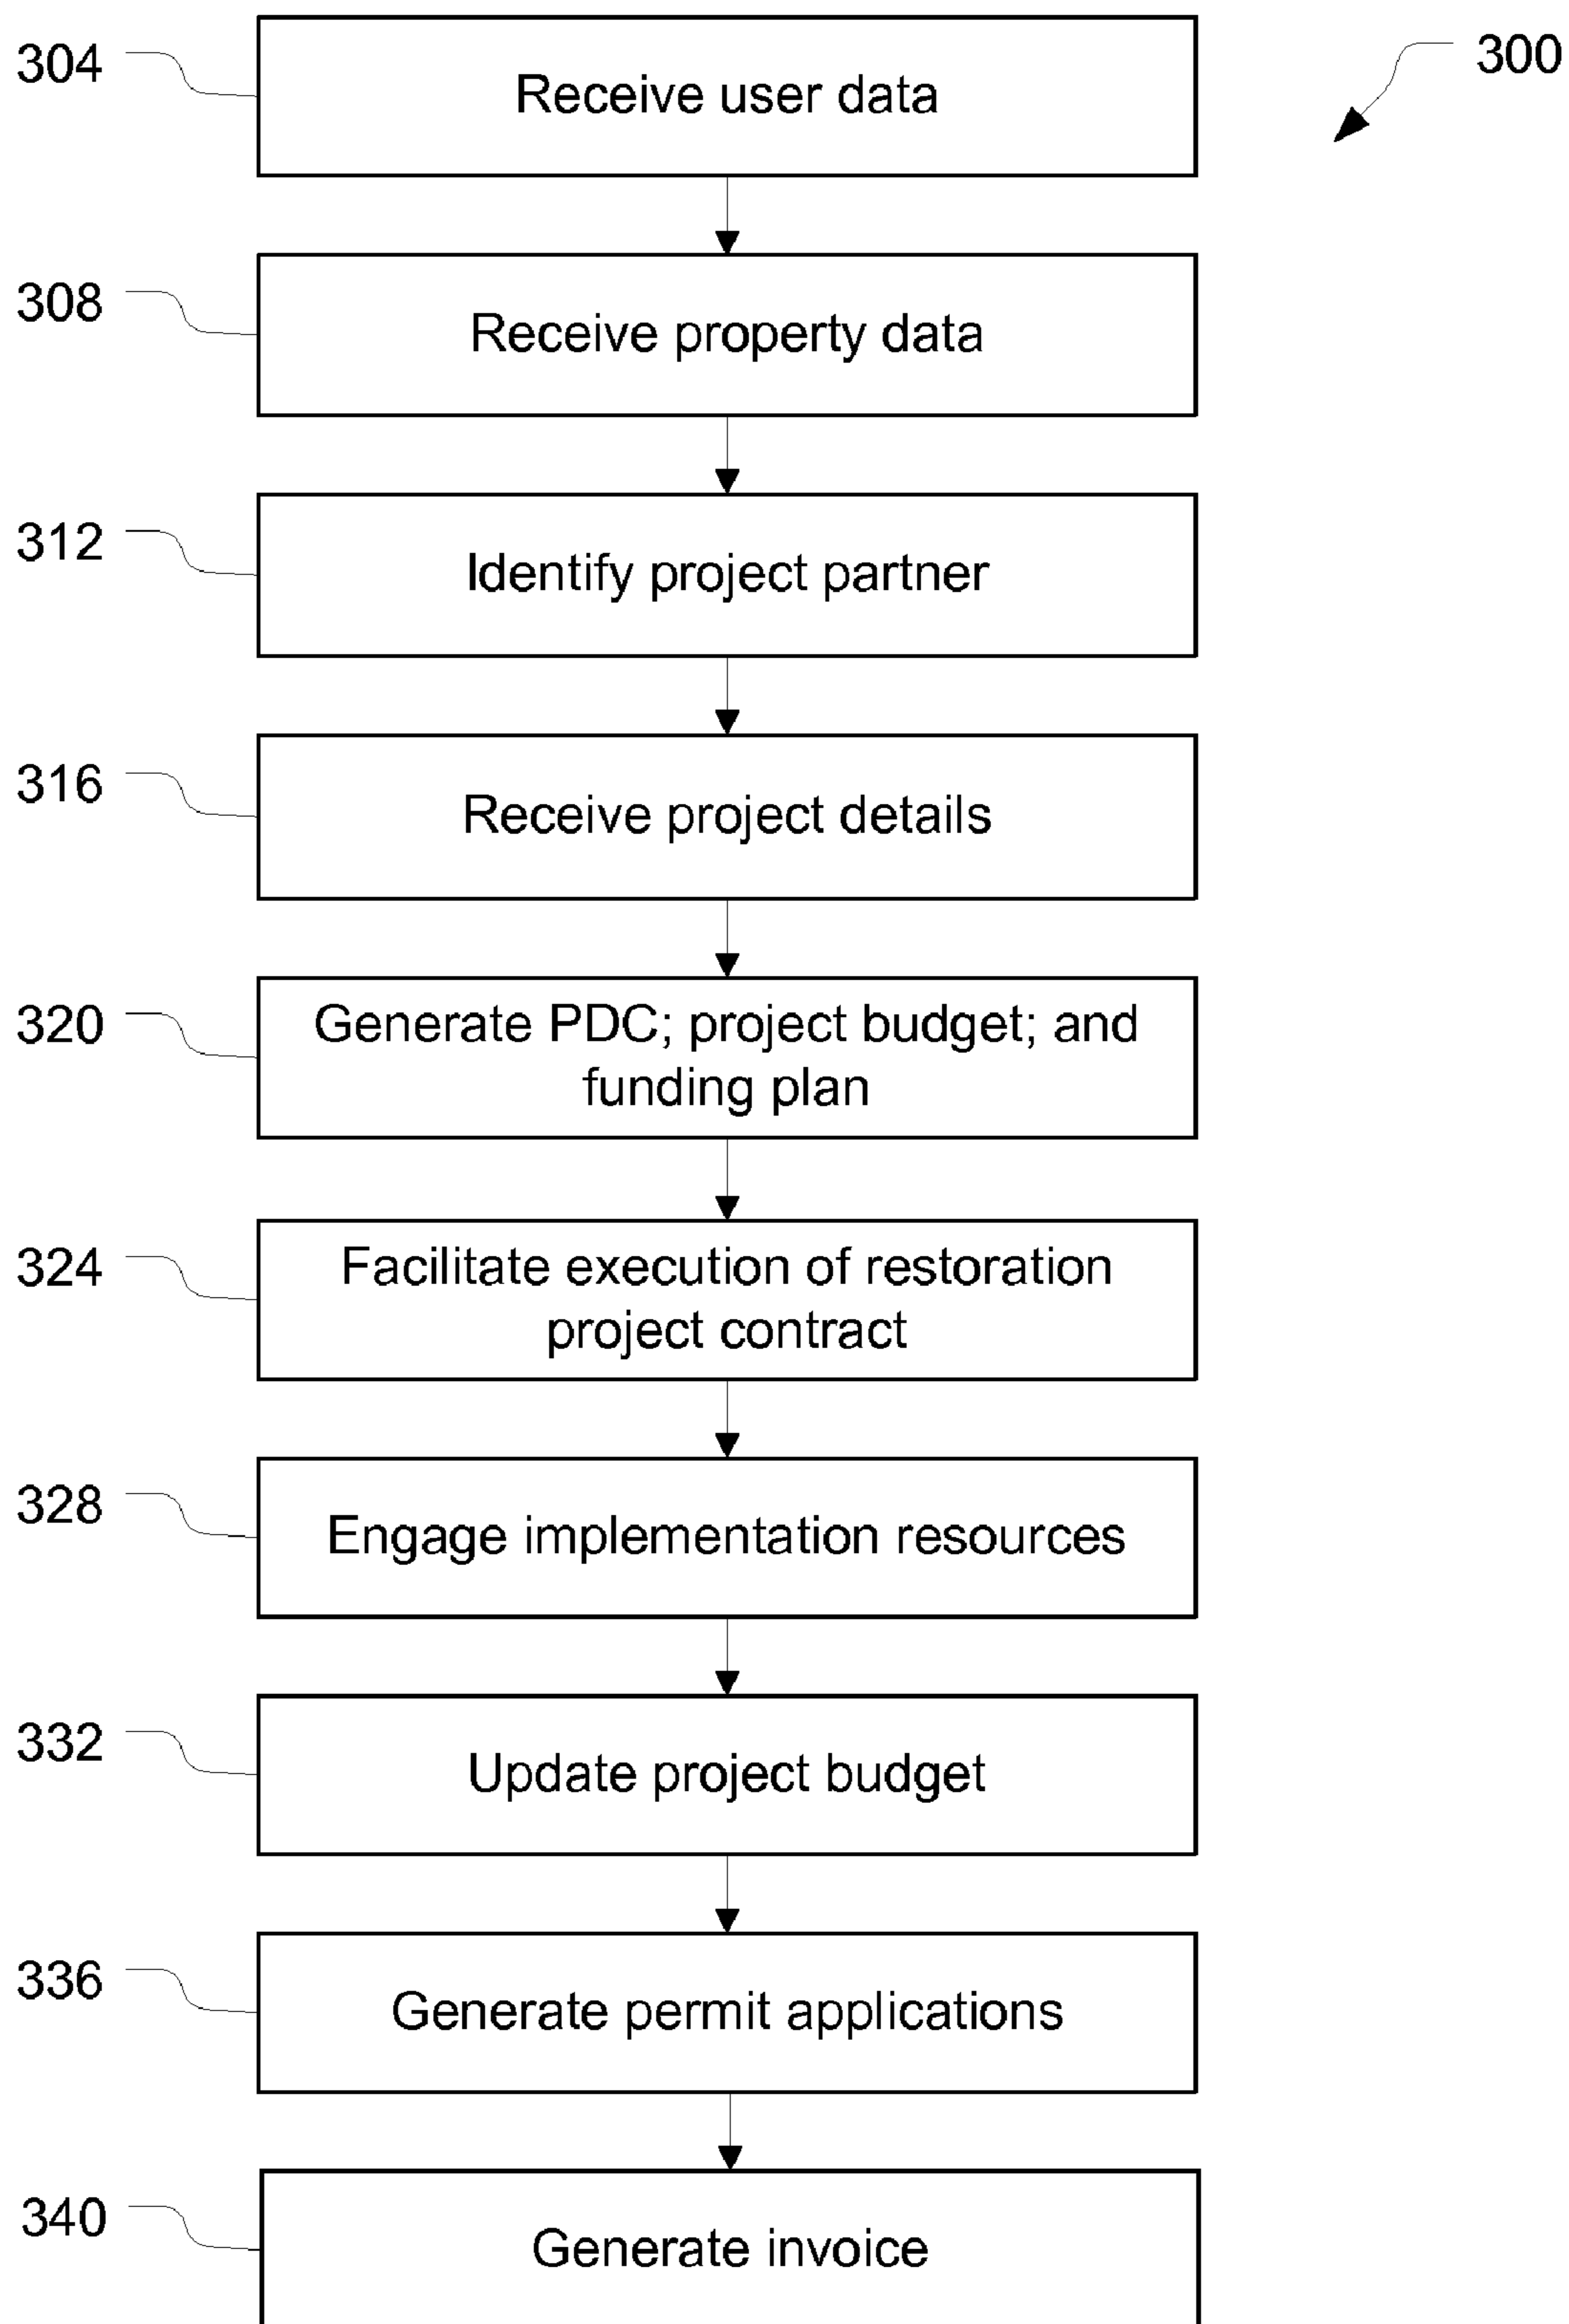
300

304
Receive user data

308
Receive property data

312
Identify project partner

316
Receive project details

320
Generate PDC; project budget; and funding plan

324
Facilitate execution of restoration project contract

328
Engage implementation resources

332
Update project budget

336
Generate permit applications

340
Generate invoice